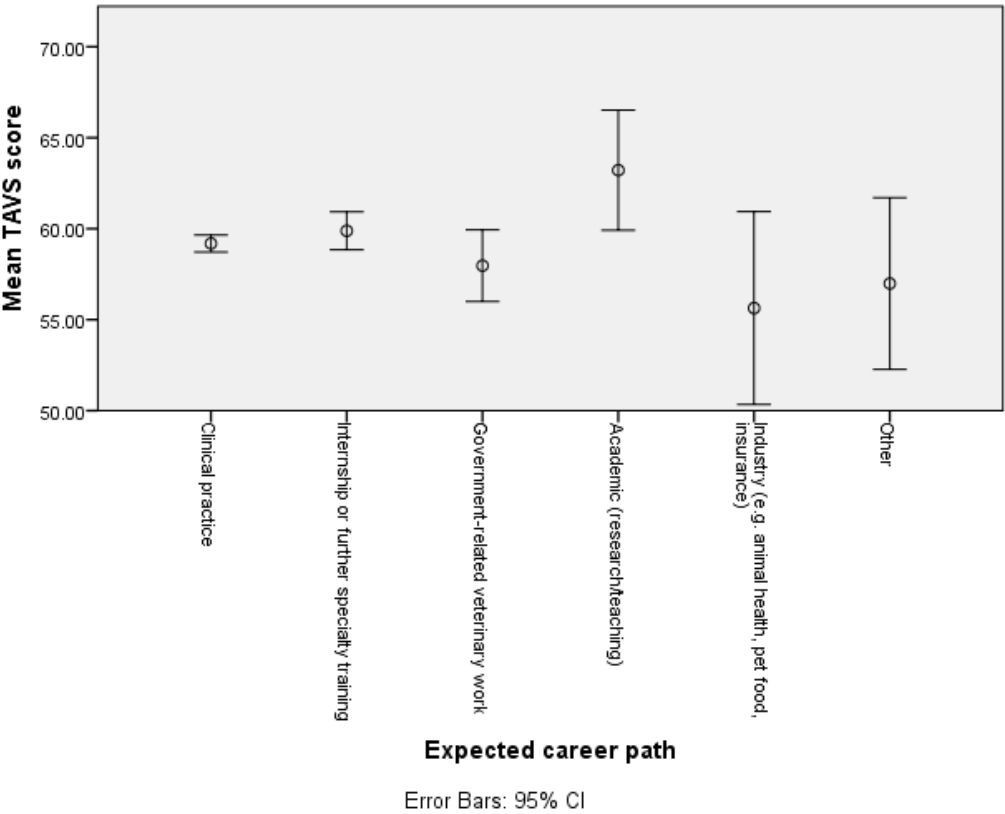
Mean TAVS score

70.00
65.00
60.00
55.00
50.00

Clinical practice
Internship or further specialty training
Government-related veterinary work
Academic (research/teaching)
Industry (e.g. animal health, pet food, insurance)
Other

Expected career path

Error Bars: 95% CI